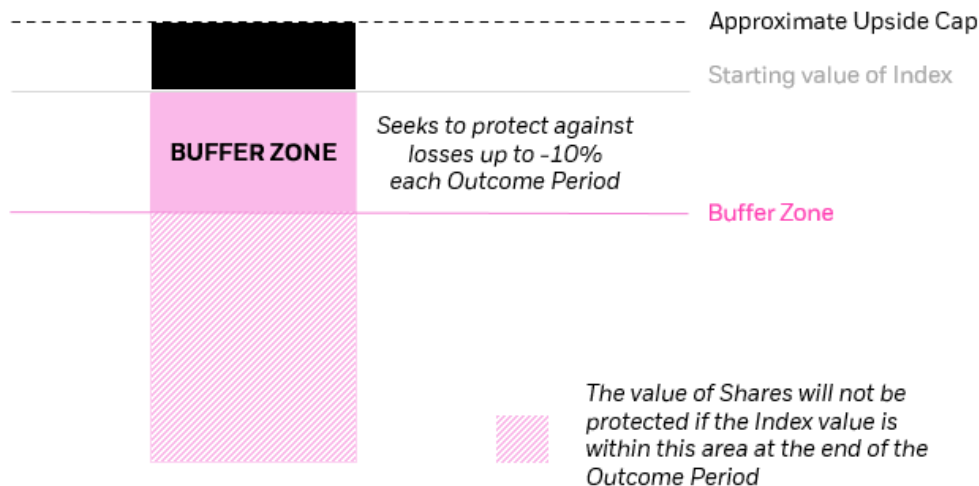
Approximate Upside Cap

Starting value of Index

BUFFER ZONE

Seeks to protect against losses up to -10% each Outcome Period

Buffer Zone

The value of Shares will not be protected if the Index value is within this area at the end of the Outcome Period